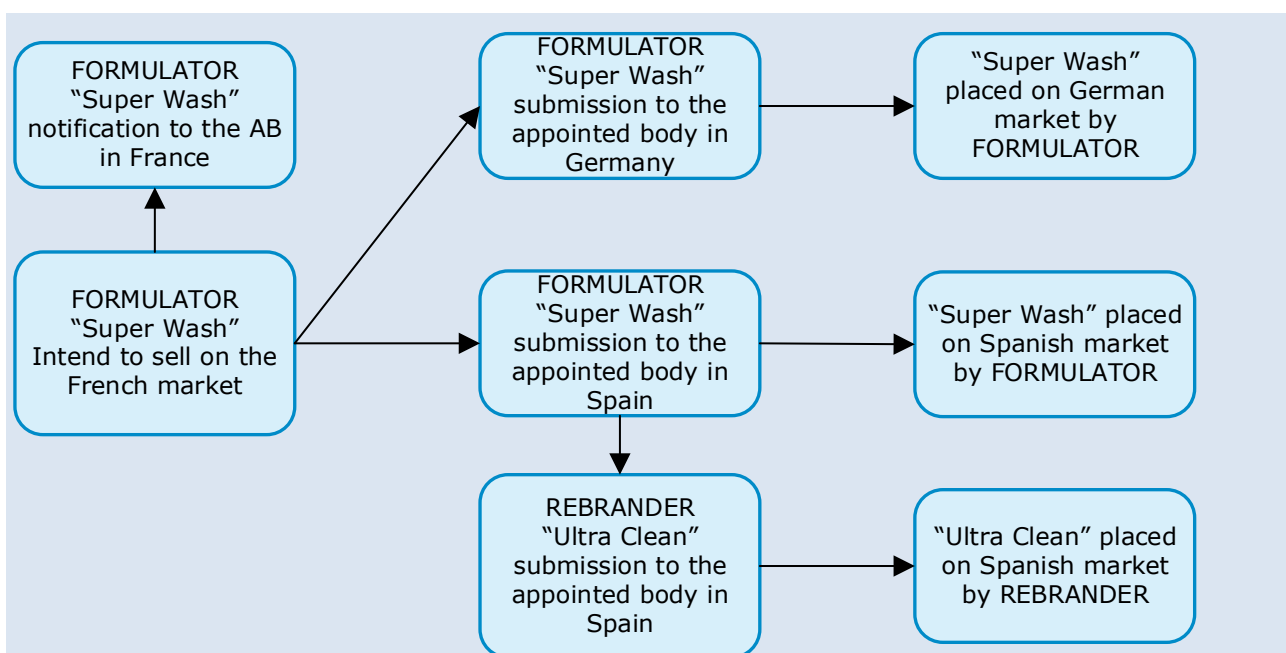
FORMULATOR
"Super Wash"
notification to the AB in France

FORMULATOR
"Super Wash"
Intend to sell on the French market

FORMULATOR
"Super Wash"
submission to the appointed body in Germany

"Super Wash" placed on German market by FORMULATOR

FORMULATOR
"Super Wash"
submission to the appointed body in Spain

"Super Wash" placed on Spanish market by FORMULATOR

REBRANDER
"Ultra Clean"
submission to the appointed body in Spain

"Ultra Clean" placed on Spanish market by REBRANDER